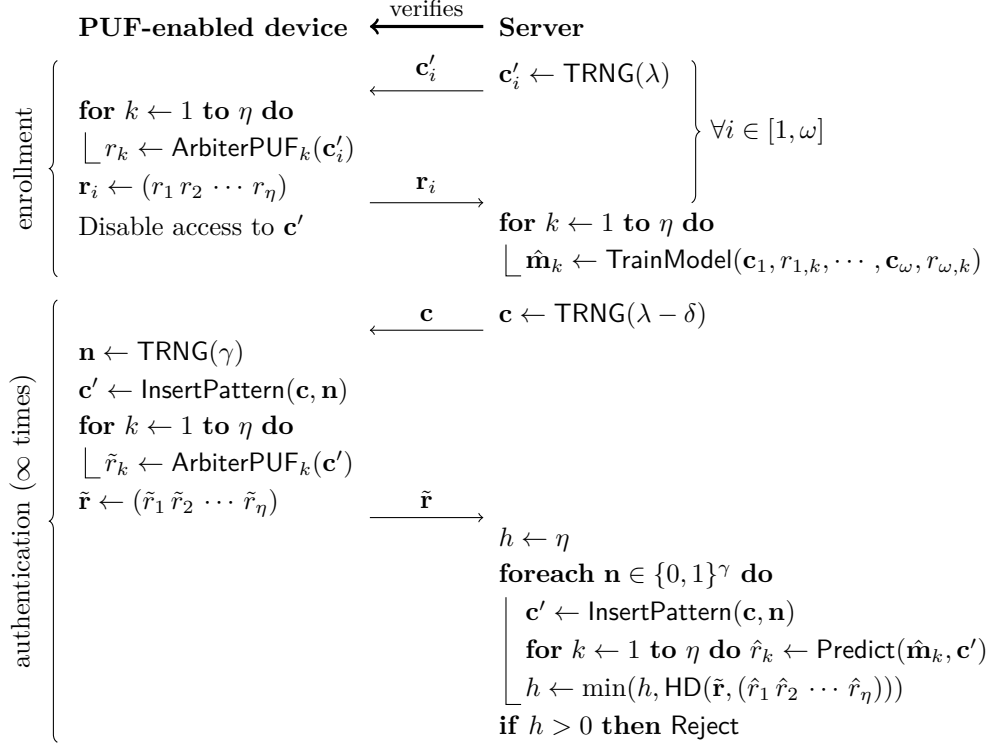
**PUF-enabled device** $\xleftarrow{\text{verifies}}$ **Server**

enrollment

$\xleftarrow{\mathbf{c}'_i}$ $\mathbf{c}'_i \leftarrow \mathsf{TRNG}(\lambda)$

**for** $k \leftarrow 1$ **to** $\eta$ **do**

$r_k \leftarrow \mathsf{ArbiterPUF}_k(\mathbf{c}'_i)$

$\mathbf{r}_i \leftarrow (r_1\, r_2\, \cdots\, r_\eta)$ $\xrightarrow{\mathbf{r}_i}$

$\forall i \in [1, \omega]$

Disable access to $\mathbf{c}'$

**for** $k \leftarrow 1$ **to** $\eta$ **do**

$\hat{\mathbf{m}}_k \leftarrow \mathsf{TrainModel}(\mathbf{c}_1, r_{1,k}, \cdots, \mathbf{c}_\omega, r_{\omega,k})$

authentication ($\infty$ times)

$\xleftarrow{\mathbf{c}}$ $\mathbf{c} \leftarrow \mathsf{TRNG}(\lambda - \delta)$

$\mathbf{n} \leftarrow \mathsf{TRNG}(\gamma)$

$\mathbf{c}' \leftarrow \mathsf{InsertPattern}(\mathbf{c}, \mathbf{n})$

**for** $k \leftarrow 1$ **to** $\eta$ **do**

$\tilde{r}_k \leftarrow \mathsf{ArbiterPUF}_k(\mathbf{c}')$

$\tilde{\mathbf{r}} \leftarrow (\tilde{r}_1\, \tilde{r}_2\, \cdots\, \tilde{r}_\eta)$ $\xrightarrow{\tilde{\mathbf{r}}}$

$h \leftarrow \eta$

**foreach** $\mathbf{n} \in \{0,1\}^\gamma$ **do**

$\mathbf{c}' \leftarrow \mathsf{InsertPattern}(\mathbf{c}, \mathbf{n})$

**for** $k \leftarrow 1$ **to** $\eta$ **do** $\hat{r}_k \leftarrow \mathsf{Predict}(\hat{\mathbf{m}}_k, \mathbf{c}')$

$h \leftarrow \min(h, \mathsf{HD}(\tilde{\mathbf{r}}, (\hat{r}_1\, \hat{r}_2\, \cdots\, \hat{r}_\eta)))$

**if** $h > 0$ **then** Reject